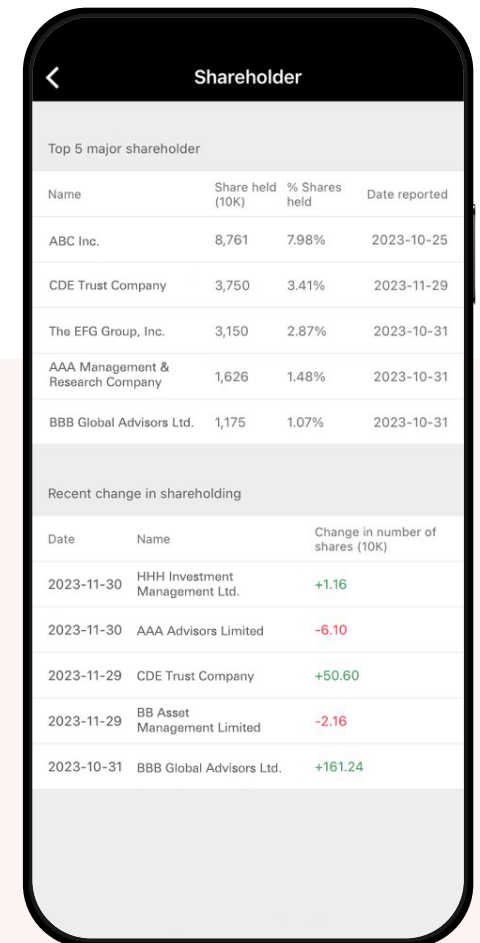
<

Shareholder

Top 5 major shareholder

| Name | Share held (10K) | % Shares held | Date reported |
|---|---|---|---|
| ABC Inc. | 8,761 | 7.98% | 2023-10-25 |
| CDE Trust Company | 3,750 | 3.41% | 2023-11-29 |
| The EFG Group, Inc. | 3,150 | 2.87% | 2023-10-31 |
| AAA Management & Research Company | 1,626 | 1.48% | 2023-10-31 |
| BBB Global Advisors Ltd. | 1,175 | 1.07% | 2023-10-31 |

Recent change in shareholding

| Date | Name | Change in number of shares (10K) |
|---|---|---|
| 2023-11-30 | HHH Investment Management Ltd. | +1.16 |
| 2023-11-30 | AAA Advisors Limited | -6.10 |
| 2023-11-29 | CDE Trust Company | +50.60 |
| 2023-11-29 | BB Asset Management Limited | -2.16 |
| 2023-10-31 | BBB Global Advisors Ltd. | +161.24 |